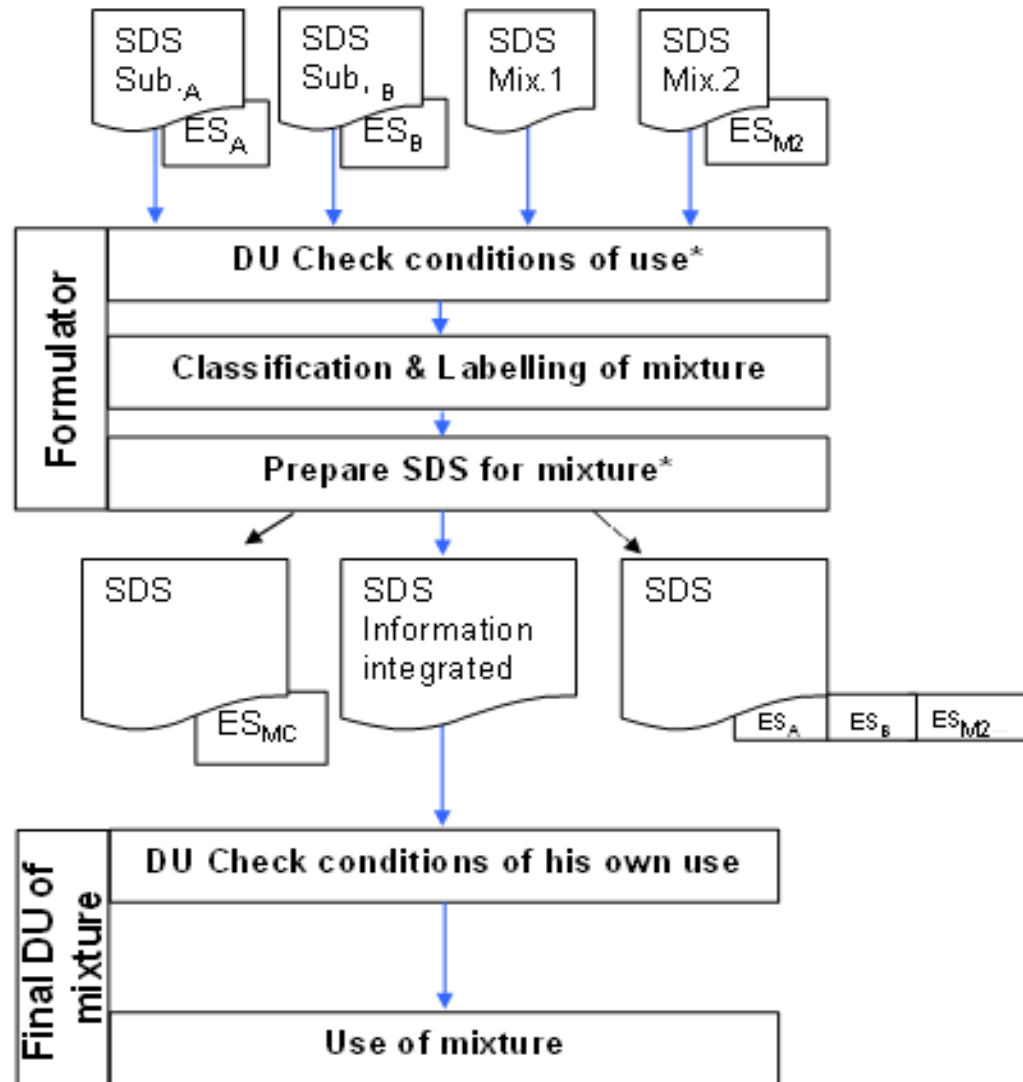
SDS Sub.$_A$

ES$_A$

SDS Sub.$_B$

ES$_B$

SDS Mix.1

SDS Mix.2

ES$_{M2}$

Formulator

DU Check conditions of use*

Classification & Labelling of mixture

Prepare SDS for mixture*

SDS

ES$_{MC}$

SDS Information integrated

SDS

ES$_A$

ES$_B$

ES$_{M2}$

Final DU of mixture

DU Check conditions of his own use

Use of mixture